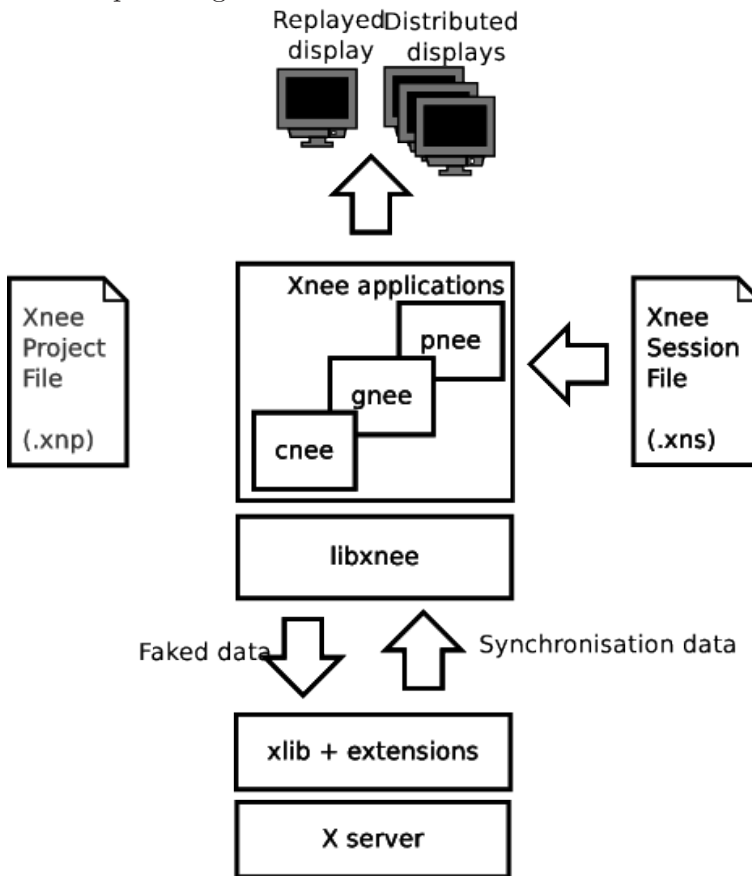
Replayed display

Distributed displays

Xnee Project File

(.xnp)

Xnee applications

pnee

gnee

cnee

Xnee Session File

(.xns)

libxnee

Faked data

Synchronisation data

xlib + extensions

X server